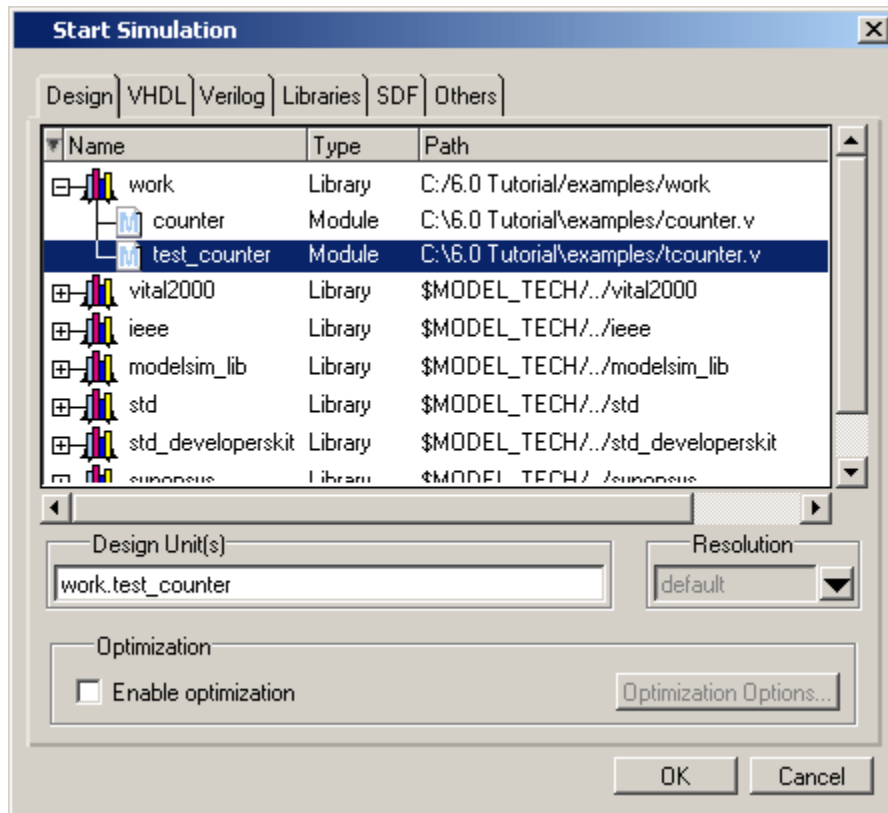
Start Simulation

Design | VHDL | Verilog | Libraries | SDF | Others

| Name | Type | Path |
|---|---|---|
| work | Library | C:/6.0 Tutorial/examples/work |
| counter | Module | C:\6.0 Tutorial\examples\counter.v |
| test_counter | Module | C:\6.0 Tutorial\examples\tcounter.v |
| vital2000 | Library | $MODEL_TECH/../vital2000 |
| ieee | Library | $MODEL_TECH/../ieee |
| modelsim_lib | Library | $MODEL_TECH/../modelsim_lib |
| std | Library | $MODEL_TECH/../std |
| std_developerskit | Library | $MODEL_TECH/../std_developerskit |
| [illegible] | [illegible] | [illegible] |

Design Unit(s)
work.test_counter

Resolution
default

Optimization
Enable optimization
Optimization Options...

OK
Cancel